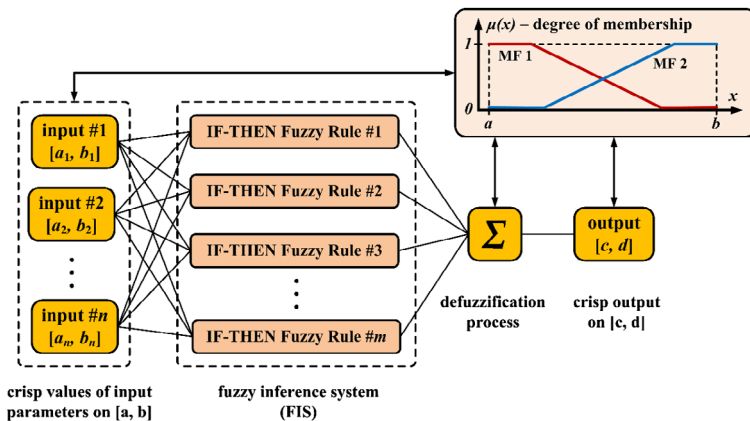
$\mu(x)$ – degree of membership

1

0

MF 1

MF 2

$x$

$a$

$b$

input #1 $[a_1, b_1]$

input #2 $[a_2, b_2]$

⋮

input #$n$ $[a_n, b_n]$

IF-THEN Fuzzy Rule #1

IF-THEN Fuzzy Rule #2

IF-THEN Fuzzy Rule #3

⋮

IF-THEN Fuzzy Rule #$m$

$\Sigma$

output $[c, d]$

defuzzification process

crisp output on [c, d]

crisp values of input parameters on [a, b]

fuzzy inference system (FIS)